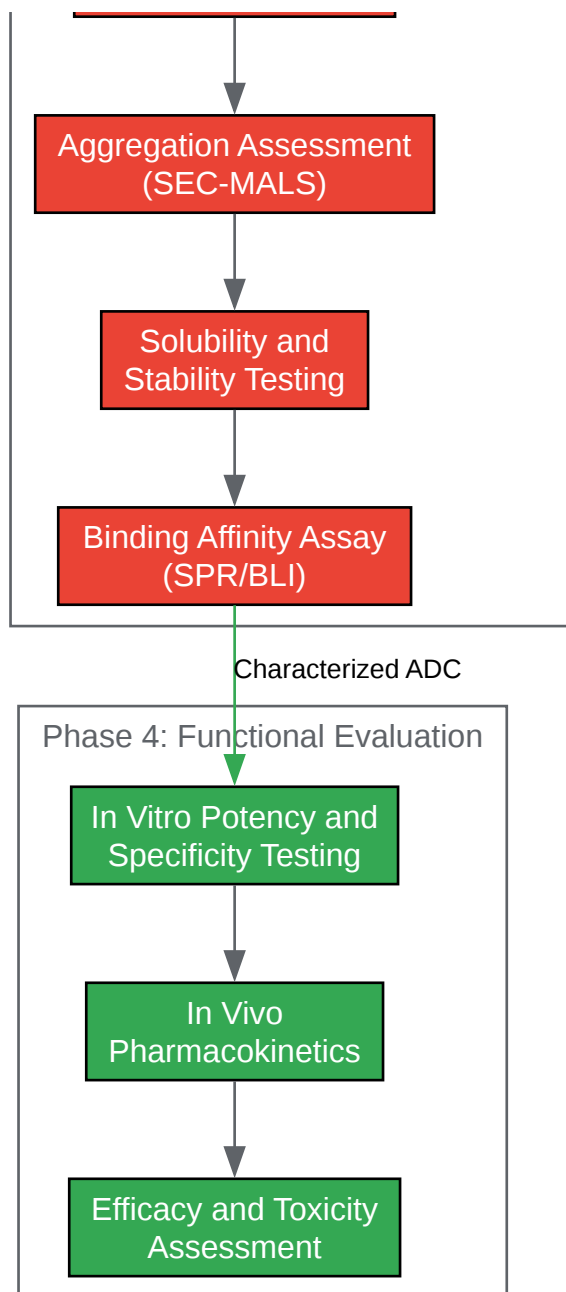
Aggregation Assessment (SEC-MALS)

Solubility and Stability Testing

Binding Affinity Assay (SPR/BLI)

Characterized ADC

Phase 4: Functional Evaluation

In Vitro Potency and Specificity Testing

In Vivo Pharmacokinetics

Efficacy and Toxicity Assessment